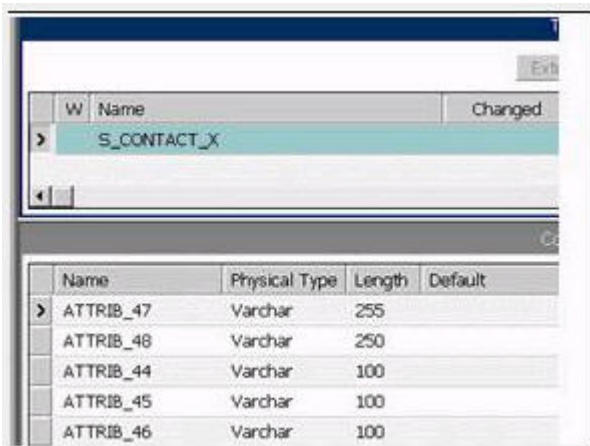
T

Ext

| W | Name | Changed |
|---|---|---|
| > | S_CONTACT_X | |

Co

| | Name | Physical Type | Length | Default |
|---|---|---|---|---|
| > | ATTRIB_47 | Varchar | 255 | |
| | ATTRIB_48 | Varchar | 250 | |
| | ATTRIB_44 | Varchar | 100 | |
| | ATTRIB_45 | Varchar | 100 | |
| | ATTRIB_46 | Varchar | 100 | |